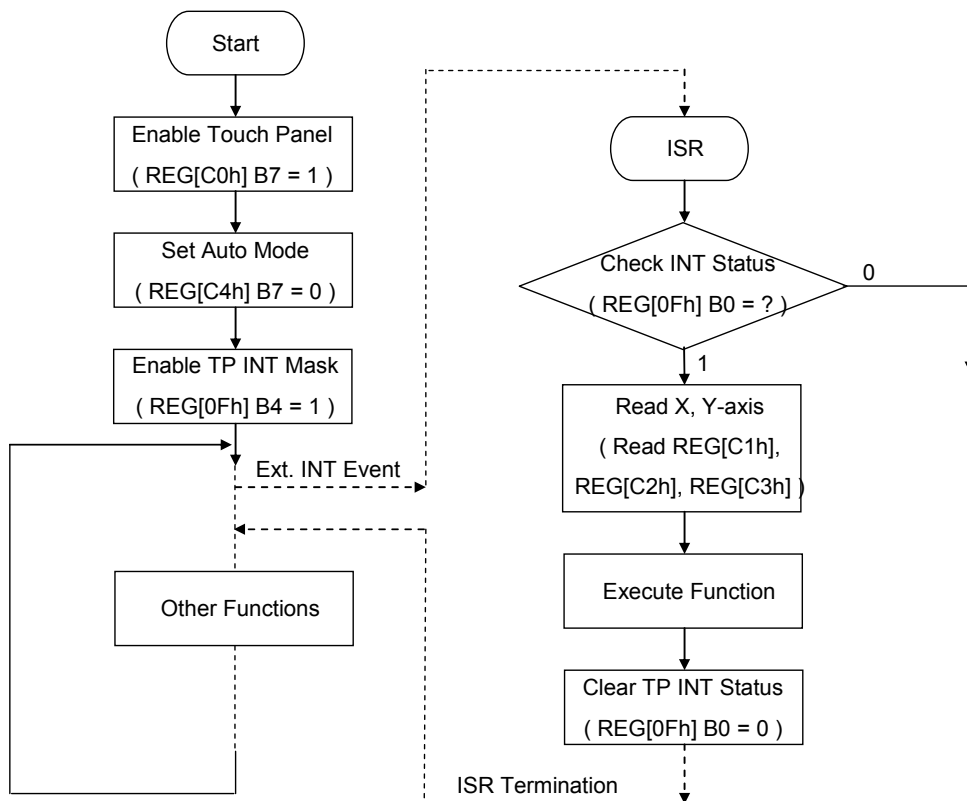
Start

Enable Touch Panel
( REG[C0h] B7 = 1 )

Set Auto Mode
( REG[C4h] B7 = 0 )

Enable TP INT Mask
( REG[0Fh] B4 = 1 )

Ext. INT Event

Other Functions

ISR

Check INT Status
( REG[0Fh] B0 = ? )

0

1

Read X, Y-axis
( Read REG[C1h], REG[C2h], REG[C3h] )

Execute Function

Clear TP INT Status
( REG[0Fh] B0 = 0 )

ISR Termination